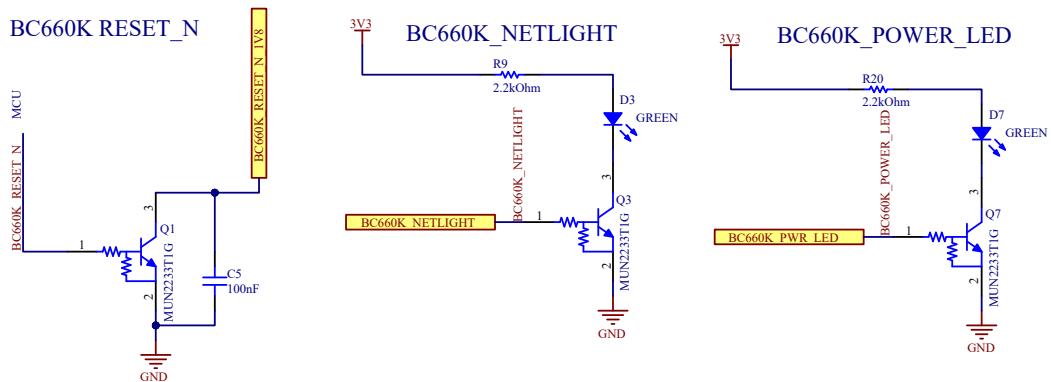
BC660K RESET_N

BC660K_RESET_N_1V8

MCU

BC660K_RESET_N

1

3

Q1

MUN2233T1G

2

C5

100nF

GND

3V3

BC660K_NETLIGHT

R9

2.2kOhm

D3

GREEN

BC660K_NETLIGHT

BC660K_NETLIGHT

1

3

Q3

MUN2233T1G

2

GND

3V3

BC660K_POWER_LED

R20

2.2kOhm

D7

GREEN

BC660K_POWER_LED

BC660K_PWR_LED

1

3

Q7

MUN2233T1G

2

GND